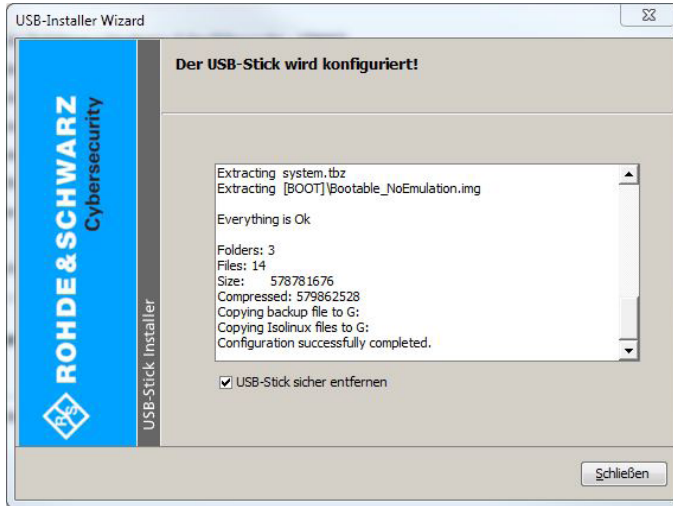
USB-Installer Wizard

ROHDE&SCHWARZ Cybersecurity

USB-Stick Installer

Der USB-Stick wird konfiguriert!

Extracting system.tbz
Extracting [BOOT]\Bootable_NoEmulation.img

Everything is Ok

Folders: 3
Files: 14
Size: 578781676
Compressed: 579862528
Copying backup file to G:
Copying Isolinux files to G:
Configuration successfully completed.

USB-Stick sicher entfernen

Schließen